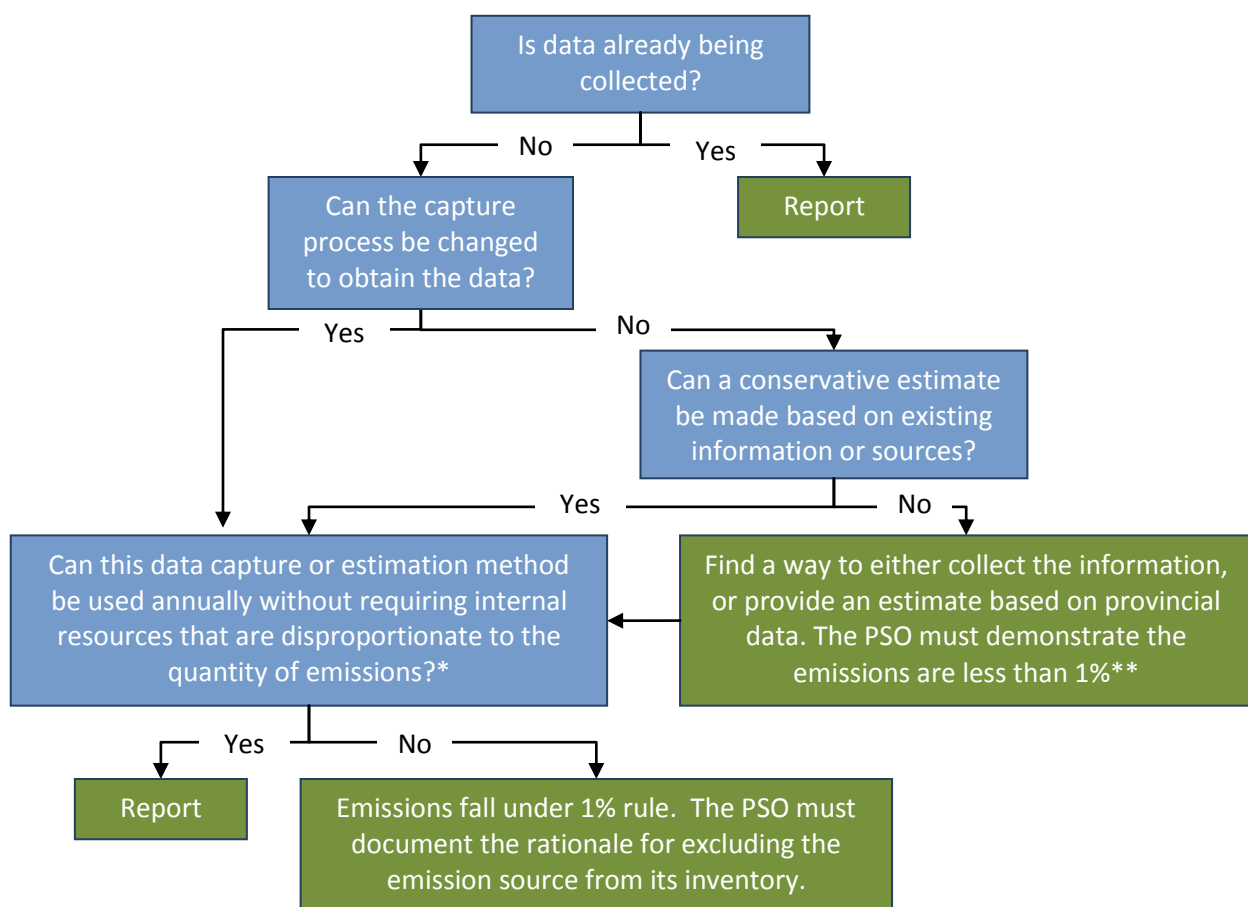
Is data already being collected?

No

Yes

Report

Can the capture process be changed to obtain the data?

Yes

No

Can a conservative estimate be made based on existing information or sources?

Yes

No

Can this data capture or estimation method be used annually without requiring internal resources that are disproportionate to the quantity of emissions?*

Find a way to either collect the information, or provide an estimate based on provincial data. The PSO must demonstrate the emissions are less than 1%**

Yes

No

Report

Emissions fall under 1% rule. The PSO must document the rationale for excluding the emission source from its inventory.